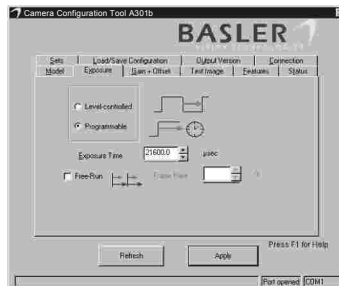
Camera Configuration Tool A301b

BASLER

Sets
Load/Save Configuration
Output Version
Connection
Model
Exposure
Gain + Offset
Test Image
Features
Status

Level-controlled

Programmable

Exposure Time
21600.0
µsec

Free-Run
Frame Rate

Press F1 for Help

Refresh
Apply

Port opened
COM1